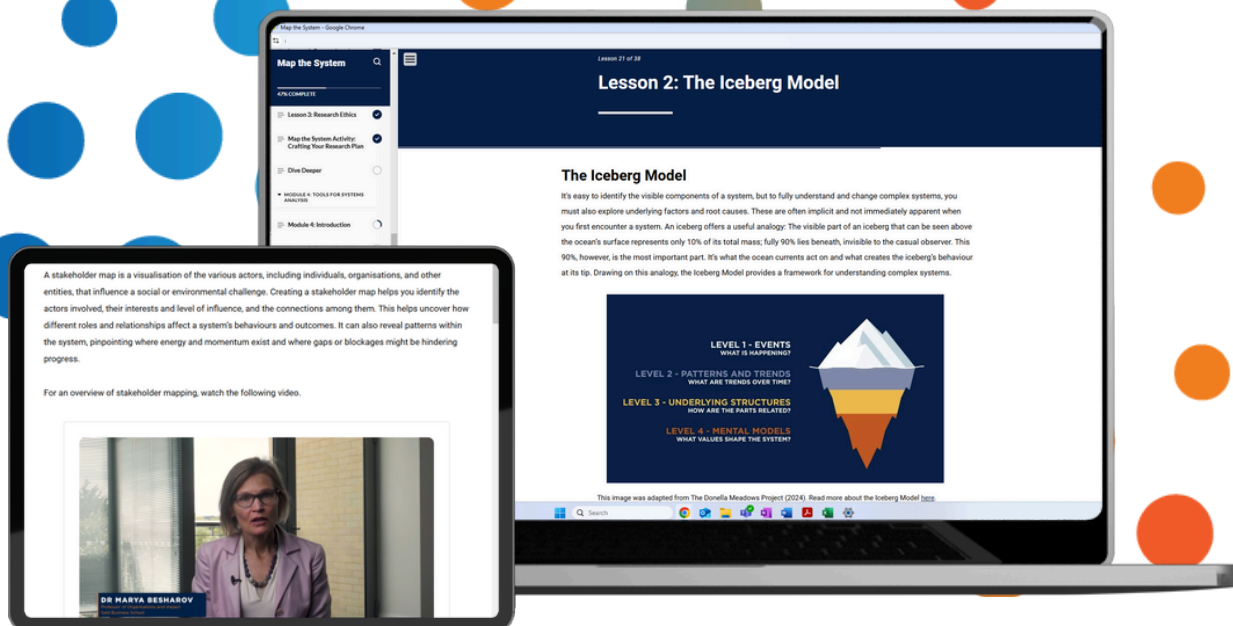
Map the System - Google Chrome

Map the System

47% COMPLETE

Lesson 3: Research Ethics

Map the System Activity: Crafting Your Research Plan

Dive Deeper

MODULE 4: TOOLS FOR SYSTEMS ANALYSIS

Module 4: Introduction

Lesson 21 of 38

Lesson 2: The Iceberg Model

The Iceberg Model

It's easy to identify the visible components of a system, but to fully understand and change complex systems, you must also explore underlying factors and root causes. These are often implicit and not immediately apparent when you first encounter a system. An iceberg offers a useful analogy: The visible part of an iceberg that can be seen above the ocean's surface represents only 10% of its total mass; fully 90% lies beneath, invisible to the casual observer. This 90%, however, is the most important part. It's what the ocean currents act on and what creates the iceberg's behaviour at its tip. Drawing on this analogy, the Iceberg Model provides a framework for understanding complex systems.

LEVEL 1 - EVENTS
WHAT IS HAPPENING?

LEVEL 2 - PATTERNS AND TRENDS
WHAT ARE TRENDS OVER TIME?

LEVEL 3 - UNDERLYING STRUCTURES
HOW ARE THE PARTS RELATED?

LEVEL 4 - MENTAL MODELS
WHAT VALUES SHAPE THE SYSTEM?

This image was adapted from The Donella Meadows Project (2024). Read more about the Iceberg Model here.

Search

A stakeholder map is a visualisation of the various actors, including individuals, organisations, and other entities, that influence a social or environmental challenge. Creating a stakeholder map helps you identify the actors involved, their interests and level of influence, and the connections among them. This helps uncover how different roles and relationships affect a system's behaviours and outcomes. It can also reveal patterns within the system, pinpointing where energy and momentum exist and where gaps or blockages might be hindering progress.

For an overview of stakeholder mapping, watch the following video.

DR MARYA BESHAROV
Professor of Organisations and Impact
Saïd Business School